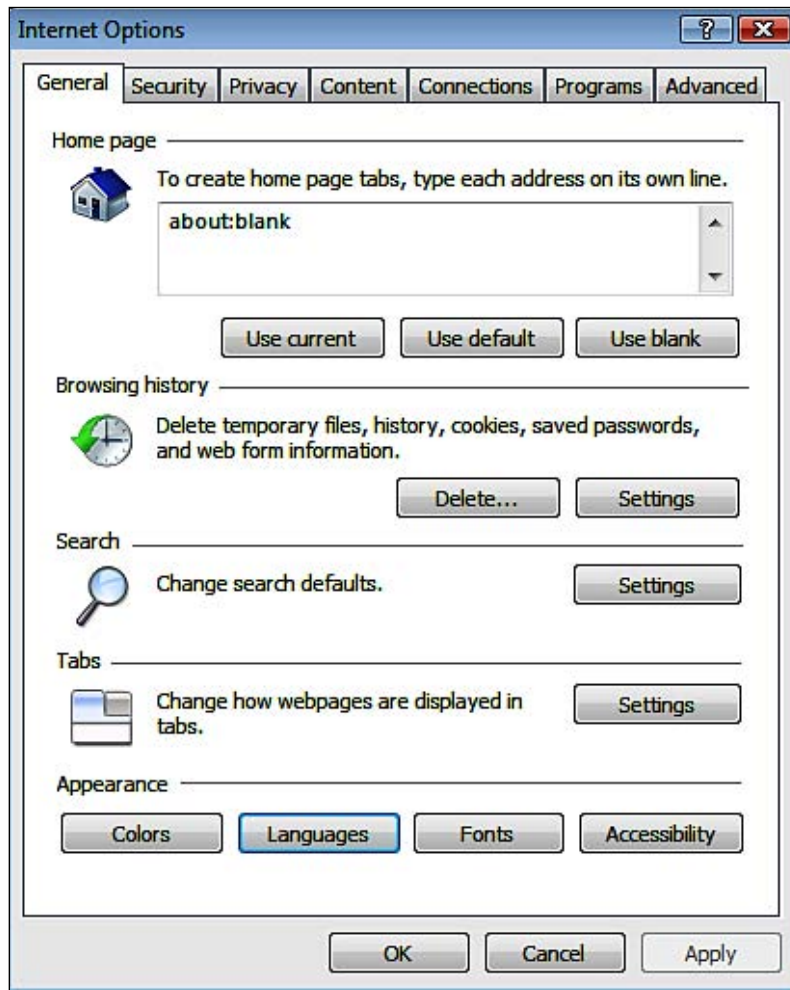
Internet Options

?

General | Security | Privacy | Content | Connections | Programs | Advanced

Home page

To create home page tabs, type each address on its own line.

about:blank

Use current | Use default | Use blank

Browsing history

Delete temporary files, history, cookies, saved passwords, and web form information.

Delete... | Settings

Search

Change search defaults.

Settings

Tabs

Change how webpages are displayed in tabs.

Settings

Appearance

Colors | Languages | Fonts | Accessibility

OK | Cancel | Apply